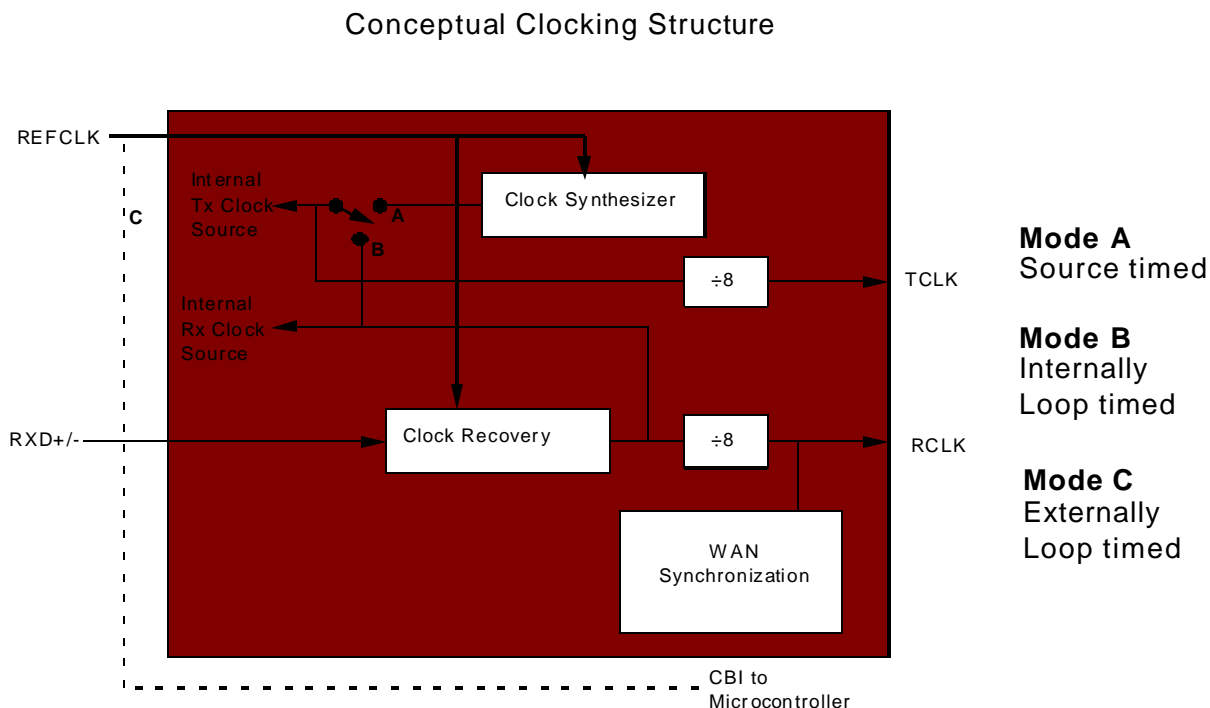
Conceptual Clocking Structure

REFCLK

C

Internal Tx Clock Source

A

B

Clock Synthesizer

÷8

TCLK

Internal Rx Clock Source

RXD+/-

Clock Recovery

÷8

RCLK

WAN Synchronization

CBI to Microcontroller

**Mode A**
Source timed

**Mode B**
Internally Loop timed

**Mode C**
Externally Loop timed